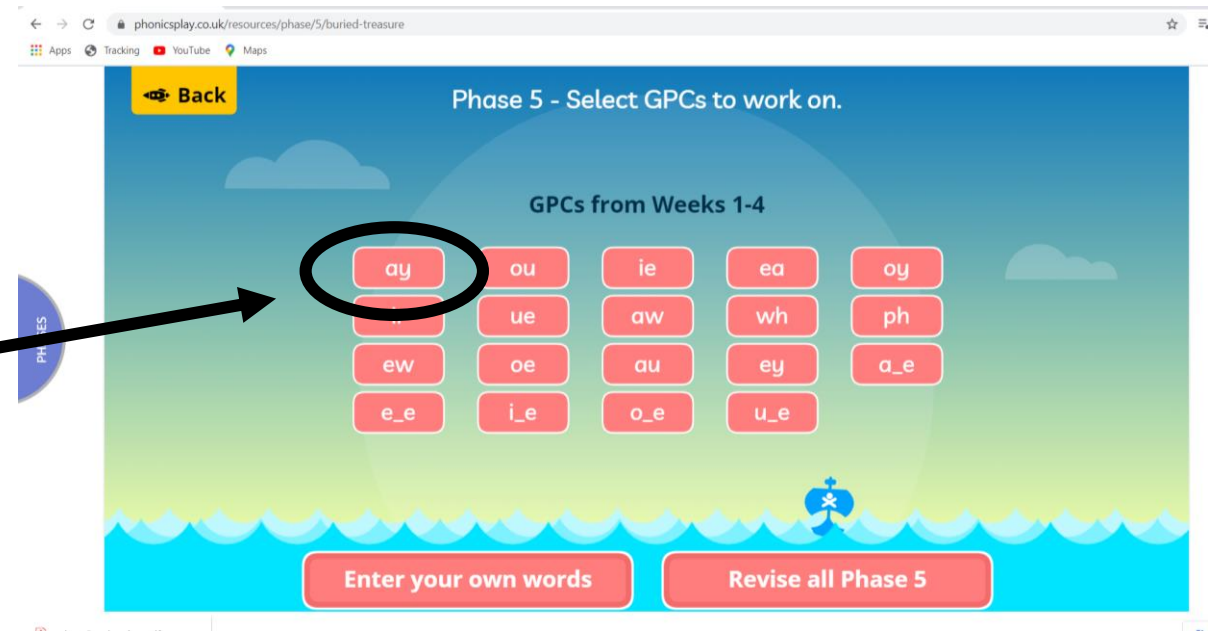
phonicsplay.co.uk/resources/phase/5/buried-treasure

Apps Tracking YouTube Maps

Back

Phase 5 - Select GPCs to work on.

PHASES

GPCs from Weeks 1-4

| ay | ou | ie | ea | oy |
|---|---|---|---|---|
| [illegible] | ue | aw | wh | ph |
| ew | oe | au | ey | a_e |
| e_e | i_e | o_e | u_e | |

Enter your own words

Revise all Phase 5